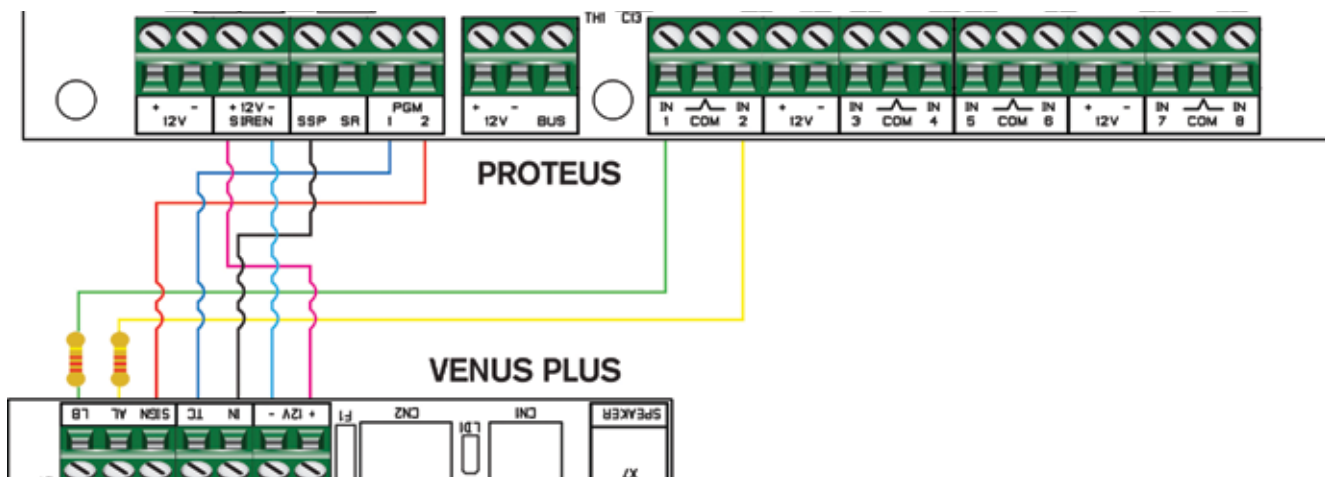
+ -
12V

+ 12V -
SIREN

SSP SR

PGM
1 2

+ -
12V BUS

TH1 C13

IN 1 COM IN 2

+ -
12V

IN 3 COM IN 4

IN 5 COM IN 6

+ -
12V

IN 7 COM IN 8

PROTEUS

VENUS PLUS

LB AL SIGN

TC IN

- 12V +

F1

CN2

LD1

CN1

SPEAKER

X7